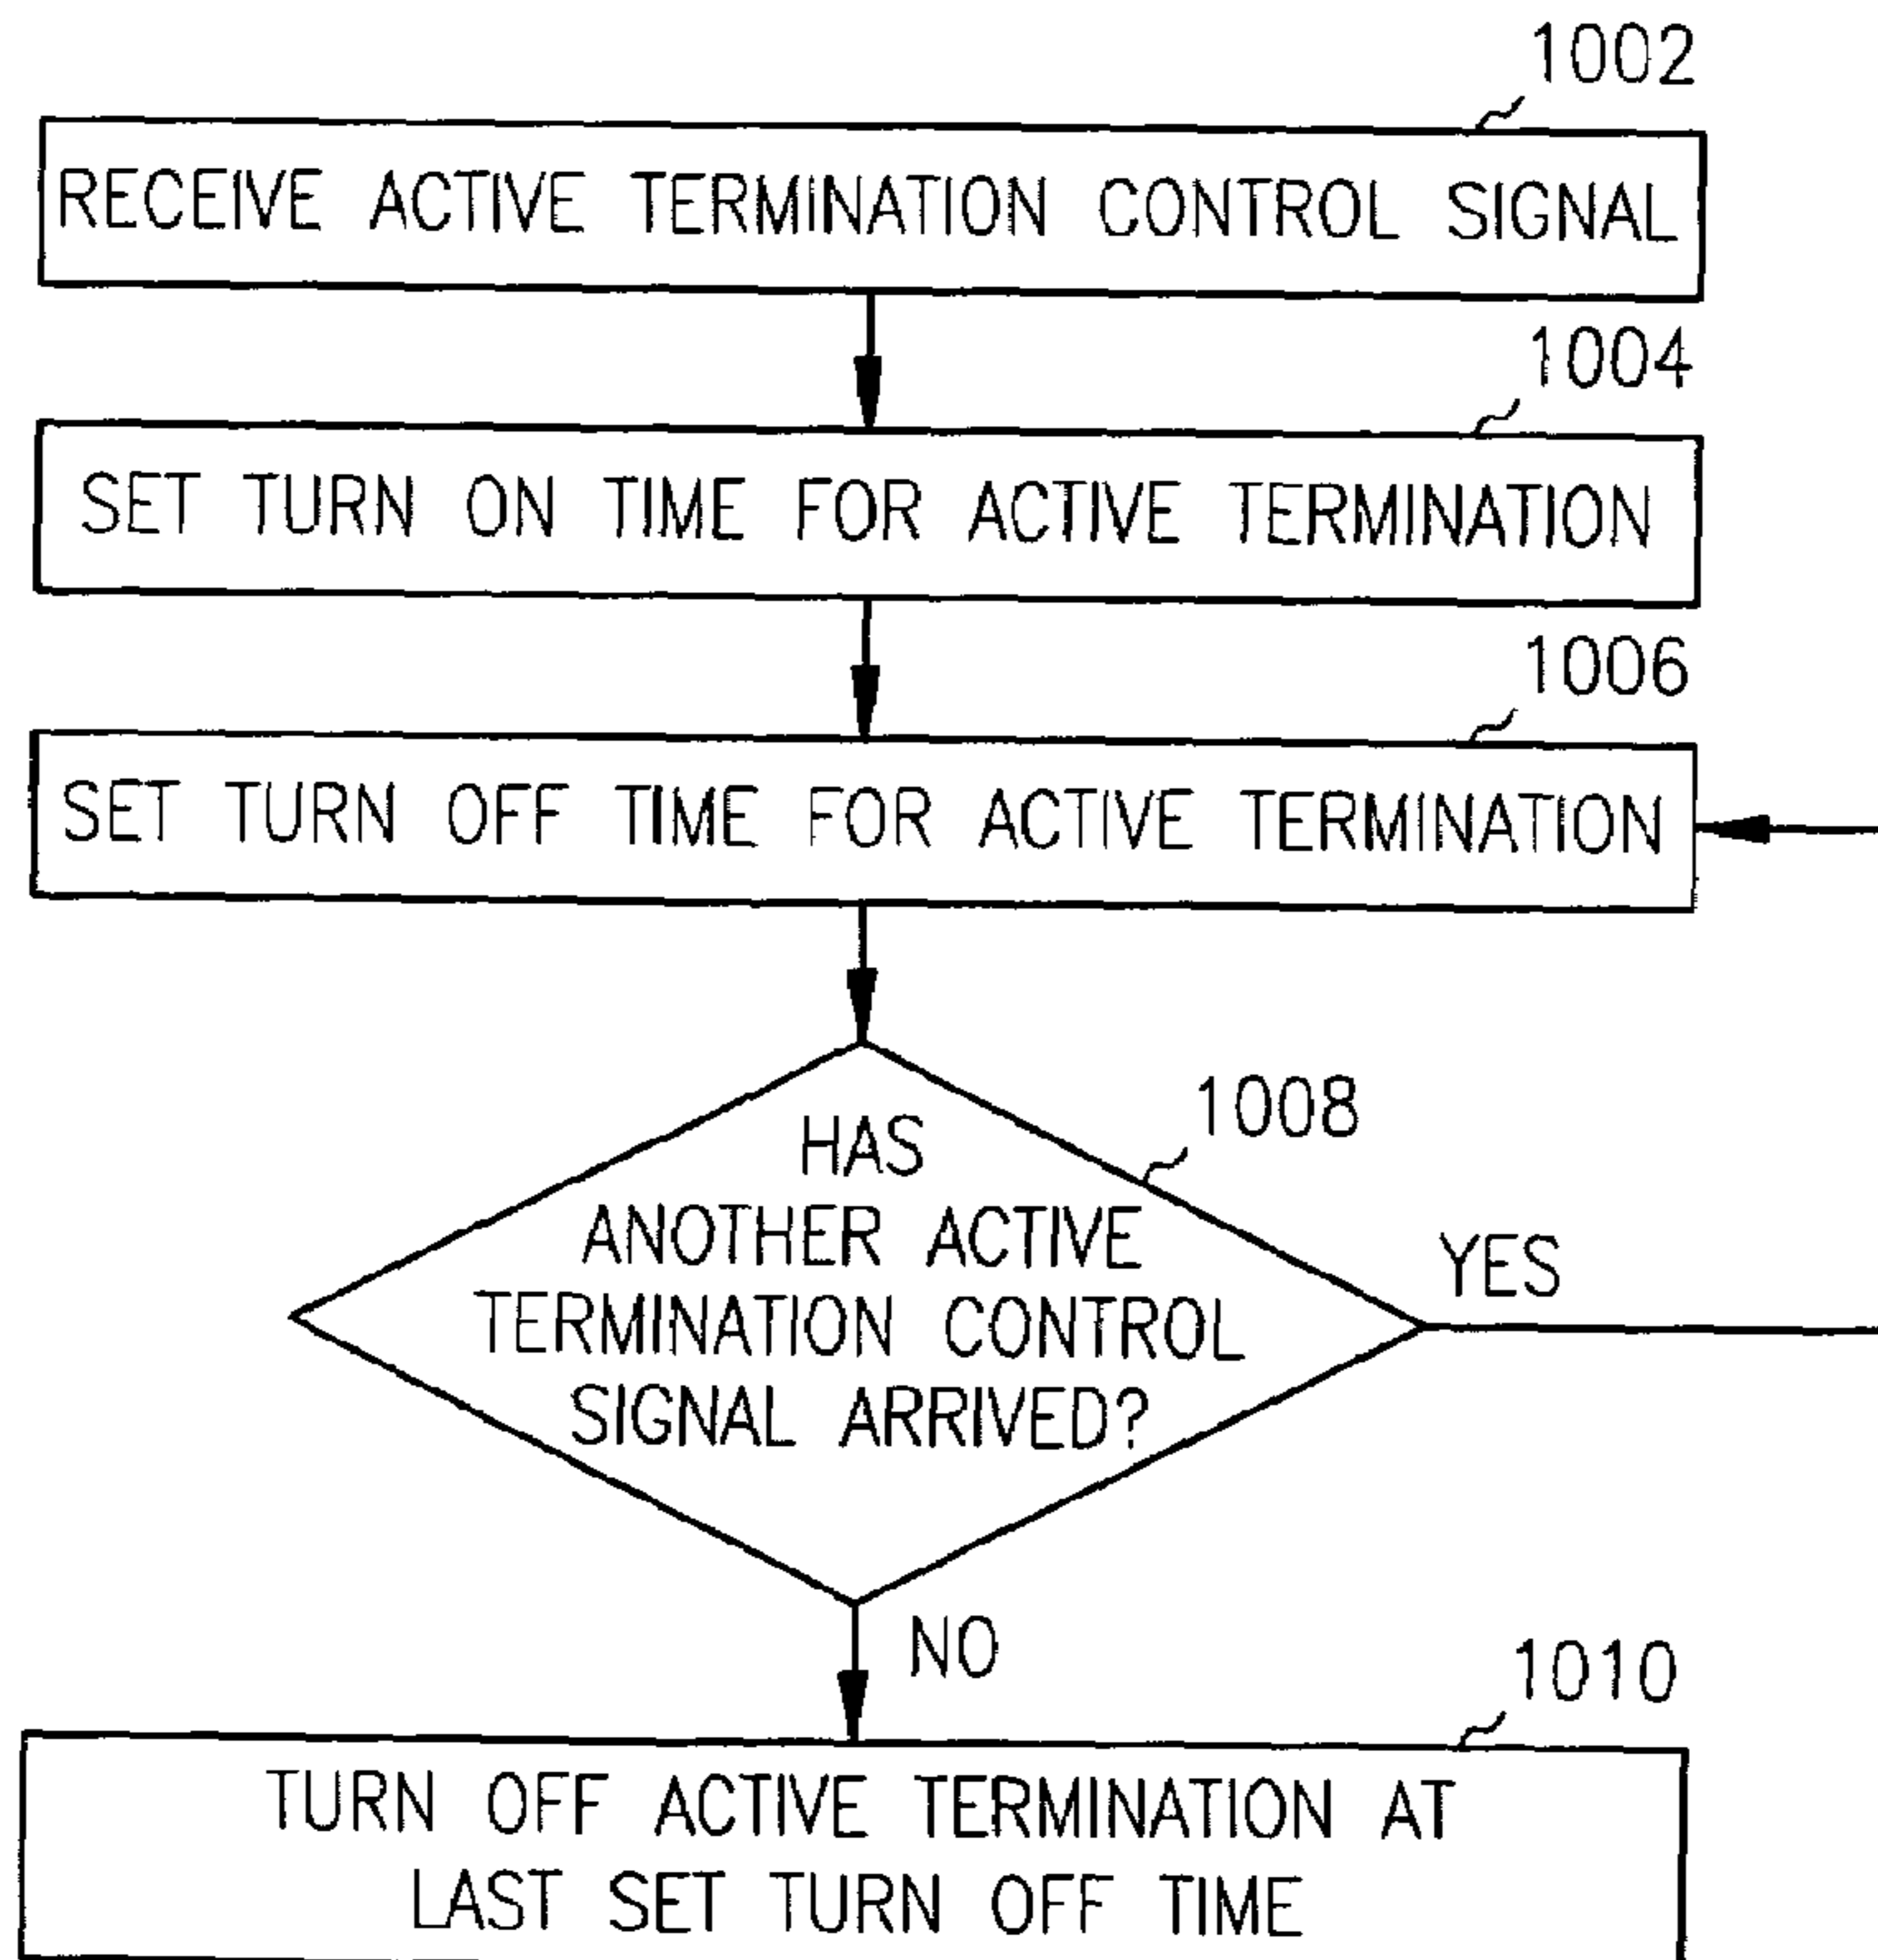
1002

RECEIVE ACTIVE TERMINATION CONTROL SIGNAL

1004

SET TURN ON TIME FOR ACTIVE TERMINATION

1006

SET TURN OFF TIME FOR ACTIVE TERMINATION

1008

HAS ANOTHER ACTIVE TERMINATION CONTROL SIGNAL ARRIVED?

YES

NO

1010

TURN OFF ACTIVE TERMINATION AT LAST SET TURN OFF TIME